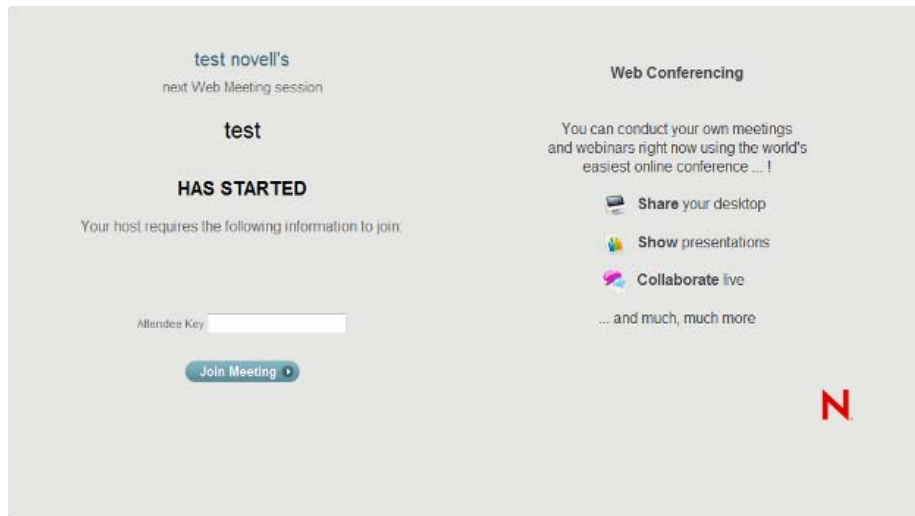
test novell's

next Web Meeting session

test

HAS STARTED

Your host requires the following information to join:

Attendee Key

Join Meeting

Web Conferencing

You can conduct your own meetings and webinars right now using the world's easiest online conference ... !

Share your desktop

Show presentations

Collaborate live

... and much, much more

N